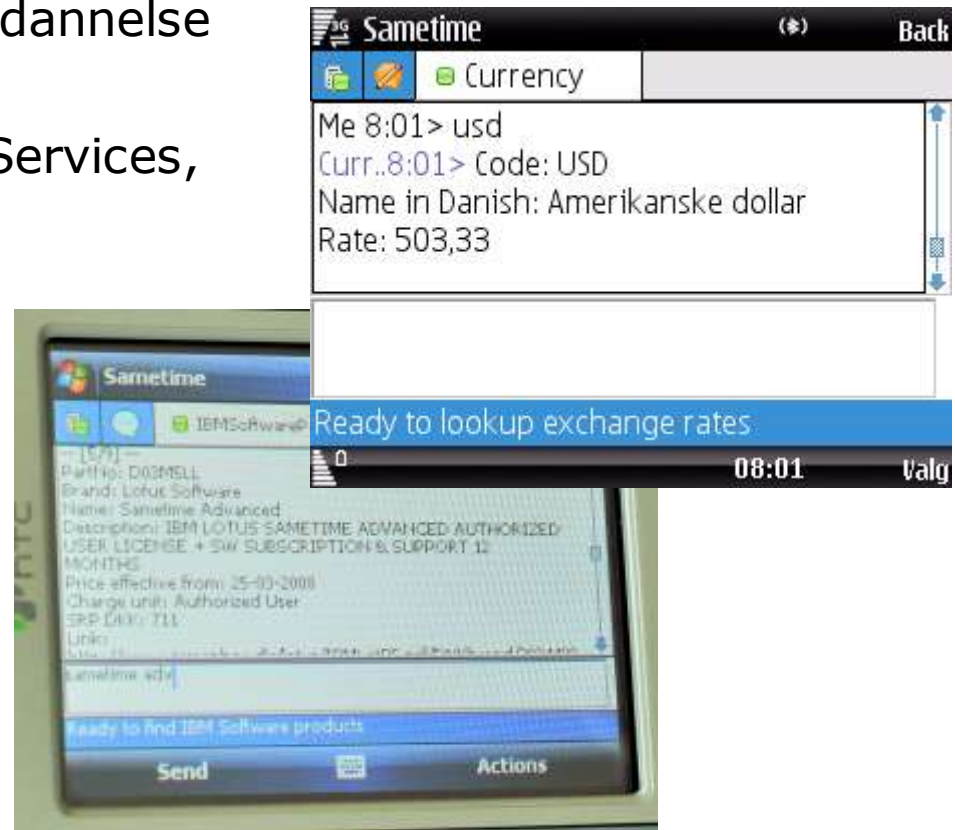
dannelse

Services,

Sametime
Back
Currency
Me 8:01> usd
Curr..8:01> Code: USD
Name in Danish: Amerikanske dollar
Rate: 503,33

Ready to lookup exchange rates
0
08:01
Valg

Sametime
IBMSoftware
-- [579] --
PartNo: D03MELL
Brand: Lotus Software
Name: Sametime Advanced
Description: IBM LOTUS SAMETIME ADVANCED AUTHORIZED USER LICENSE + SW SUBSCRIPTION & SUPPORT 12 MONTHS
Price effective from: 25-03-2008
Charge unit: Authorized User
SRP DKK: 711
Link:
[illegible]
sametime adv
Ready to find IBM Software products
Send
Actions
HTC